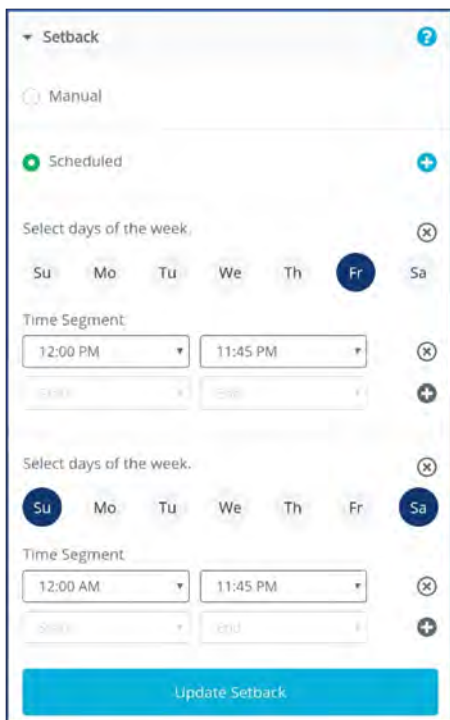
Setback

Manual

Scheduled

Select days of the week.

Su Mo Tu We Th Fr Sa

Time Segment

12:00 PM 11:45 PM

Start End

Select days of the week.

Su Mo Tu We Th Fr Sa

Time Segment

12:00 AM 11:45 PM

Start End

Update Setback